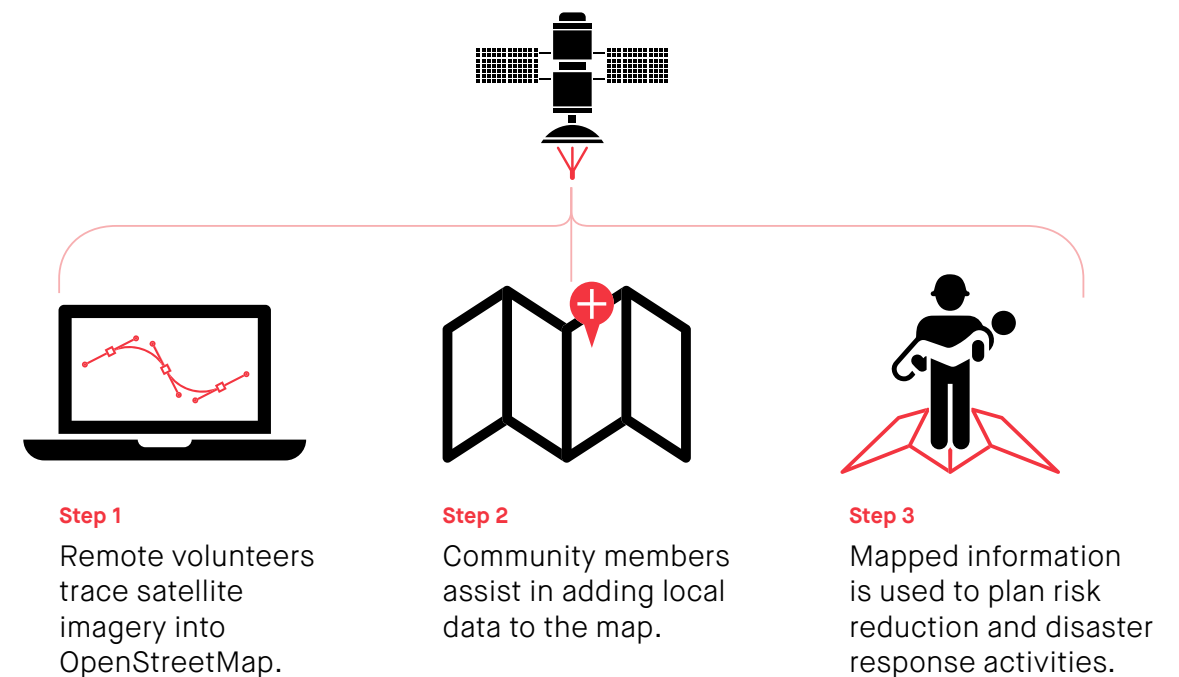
Step 1

Remote volunteers trace satellite imagery into OpenStreetMap.

Step 2

Community members assist in adding local data to the map.

Step 3

Mapped information is used to plan risk reduction and disaster response activities.